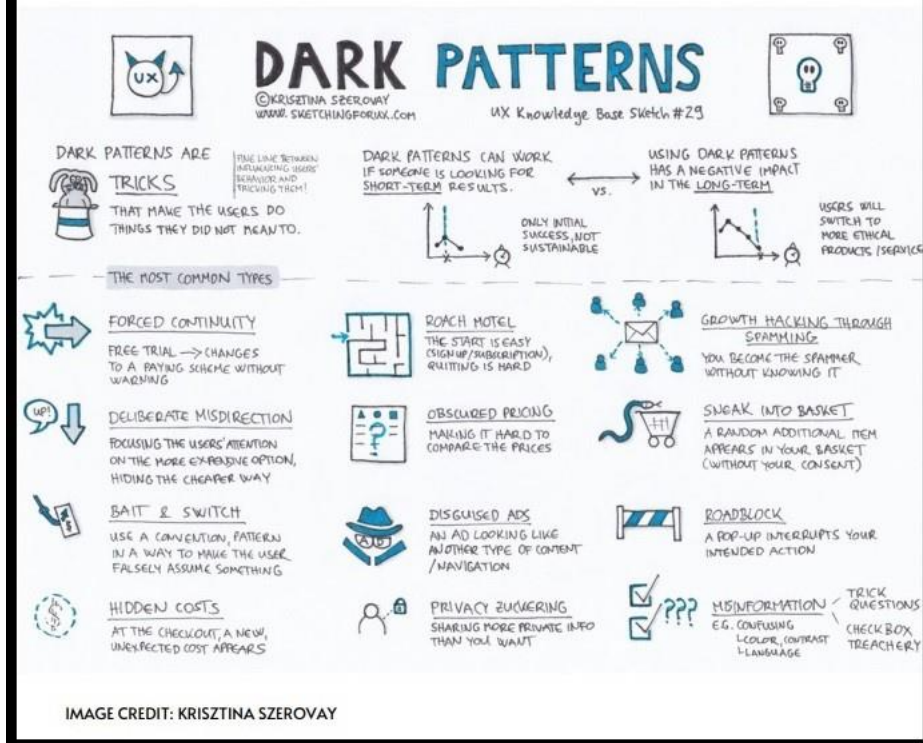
UX

DARK PATTERNS

©KRISZTINA SZEROVAY
WWW.SKETCHINGFORUX.COM

UX Knowledge Base Sketch #29

DARK PATTERNS ARE TRICKS THAT MAKE THE USERS DO THINGS THEY DID NOT MEAN TO.

FINE LINE BETWEEN INFLUENCING USERS' BEHAVIOR AND TRICKING THEM!

DARK PATTERNS CAN WORK IF SOMEONE IS LOOKING FOR SHORT-TERM RESULTS.

VS.

USING DARK PATTERNS HAS A NEGATIVE IMPACT IN THE LONG-TERM

ONLY INITIAL SUCCESS, NOT SUSTAINABLE

USERS WILL SWITCH TO MORE ETHICAL PRODUCTS / SERVICE

THE MOST COMMON TYPES

FORCED CONTINUITY
FREE TRIAL → CHANGES TO A PAYING SCHEME WITHOUT WARNING

ROACH MOTEL
THE START IS EASY (SIGN UP / SUBSCRIPTION), QUITTING IS HARD

GROWTH HACKING THROUGH SPAMMING
YOU BECOME THE SPAMMER WITHOUT KNOWING IT

UP!

DELIBERATE MISDIRECTION
FOCUSING THE USERS' ATTENTION ON THE MORE EXPENSIVE OPTION, HIDING THE CHEAPER WAY

OBSCURED PRICING
MAKING IT HARD TO COMPARE THE PRICES

SNEAK INTO BASKET
A RANDOM ADDITIONAL ITEM APPEARS IN YOUR BASKET (WITHOUT YOUR CONSENT)

+1

BAIT & SWITCH
USE A CONVENTION, PATTERN IN A WAY TO MAKE THE USER FALSELY ASSUME SOMETHING

DISGUISED ADS
AN AD LOOKING LIKE ANOTHER TYPE OF CONTENT / NAVIGATION

ROADBLOCK
A POP-UP INTERRUPTS YOUR INTENDED ACTION

HIDDEN COSTS
AT THE CHECKOUT, A NEW, UNEXPECTED COST APPEARS

PRIVACY ZUCKERING
SHARING MORE PRIVATE INFO THAN YOU WANT

???

MISINFORMATION
E.G. CONFUSING
COLOR, CONTRAST
LANGUAGE

TRICK QUESTIONS
CHECKBOX TREACHERY

IMAGE CREDIT: KRISZTINA SZEROVAY